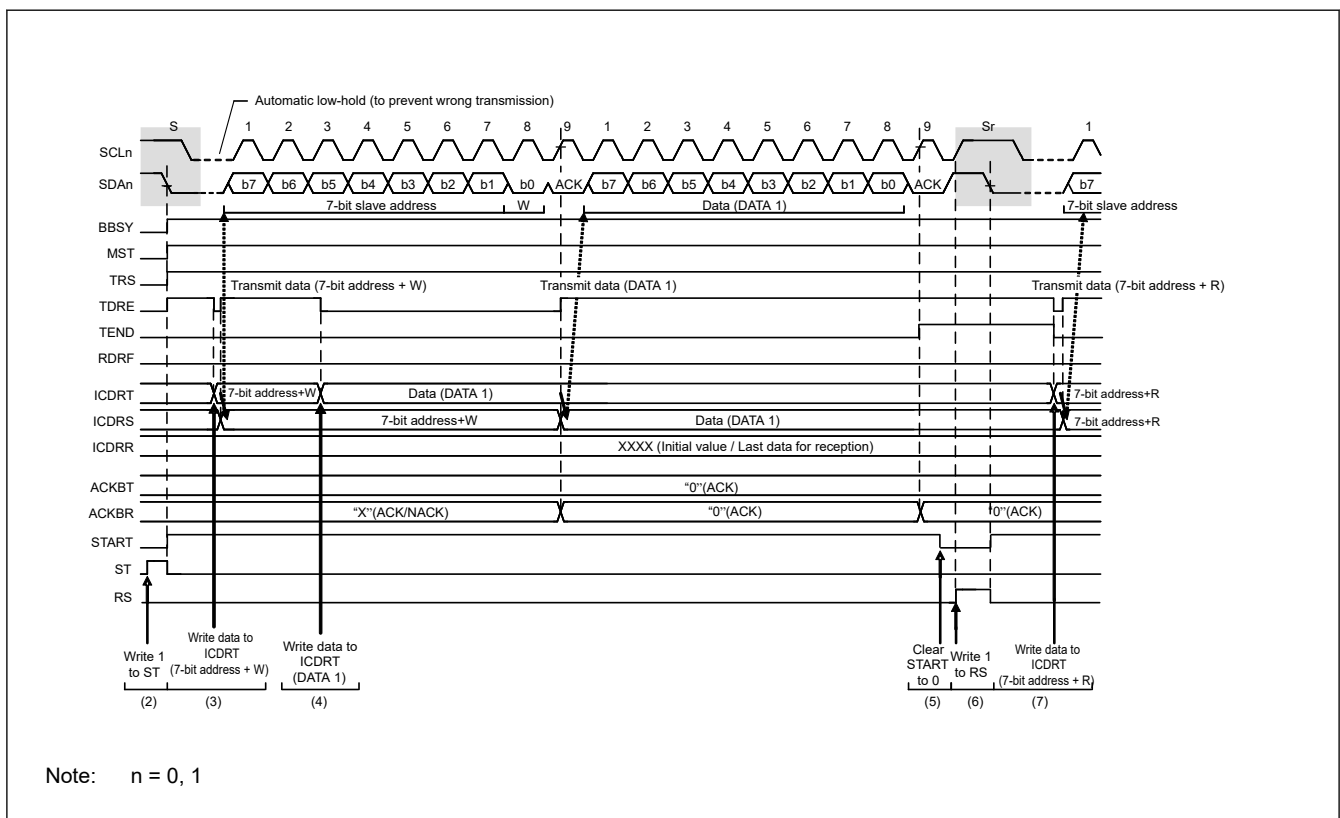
Automatic low-hold (to prevent wrong transmission)

S 1 2 3 4 5 6 7 8 9 1 2 3 4 5 6 7 8 9 Sr 1

SCLn

SDAn b7 b6 b5 b4 b3 b2 b1 b0 ACK b7 b6 b5 b4 b3 b2 b1 b0 ACK b7

7-bit slave address W Data (DATA 1) 7-bit slave address

BBSY

MST

TRS

Transmit data (7-bit address + W) Transmit data (DATA 1) Transmit data (7-bit address + R)

TDRE

TEND

RDRF

ICDRT 7-bit address+W Data (DATA 1) 7-bit address+R

ICDRS 7-bit address+W Data (DATA 1) 7-bit address+R

ICDRR XXXX (Initial value / Last data for reception)

ACKBT "0"(ACK)

ACKBR "X"(ACK/NACK) "0"(ACK) "0"(ACK)

START

ST

RS

Write 1 to ST
(2)

Write data to ICDRT (7-bit address + W)
(3)

Write data to ICDRT (DATA 1)
(4)

Clear START to 0
(5)

Write 1 to RS
(6)

Write data to ICDRT (7-bit address + R)
(7)

Note: n = 0, 1